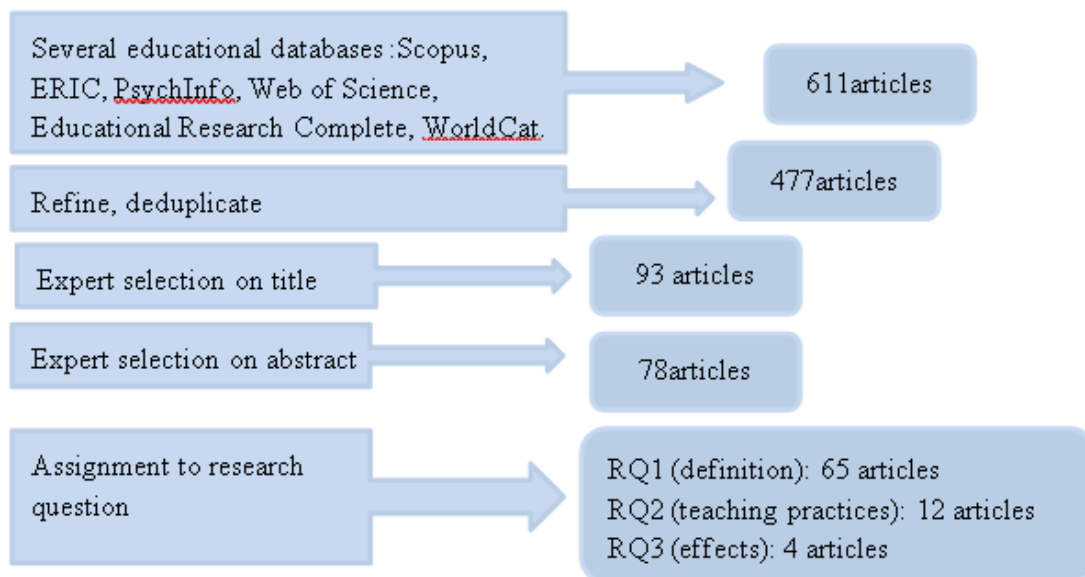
Several educational databases :Scopus, ERIC, PsychInfo, Web of Science, Educational Research Complete, WorldCat.

611articles

Refine, deduplicate

477articles

Expert selection on title

93 articles

Expert selection on abstract

78articles

Assignment to research question

RQ1 (definition): 65 articles
RQ2 (teaching practices): 12 articles
RQ3 (effects): 4 articles